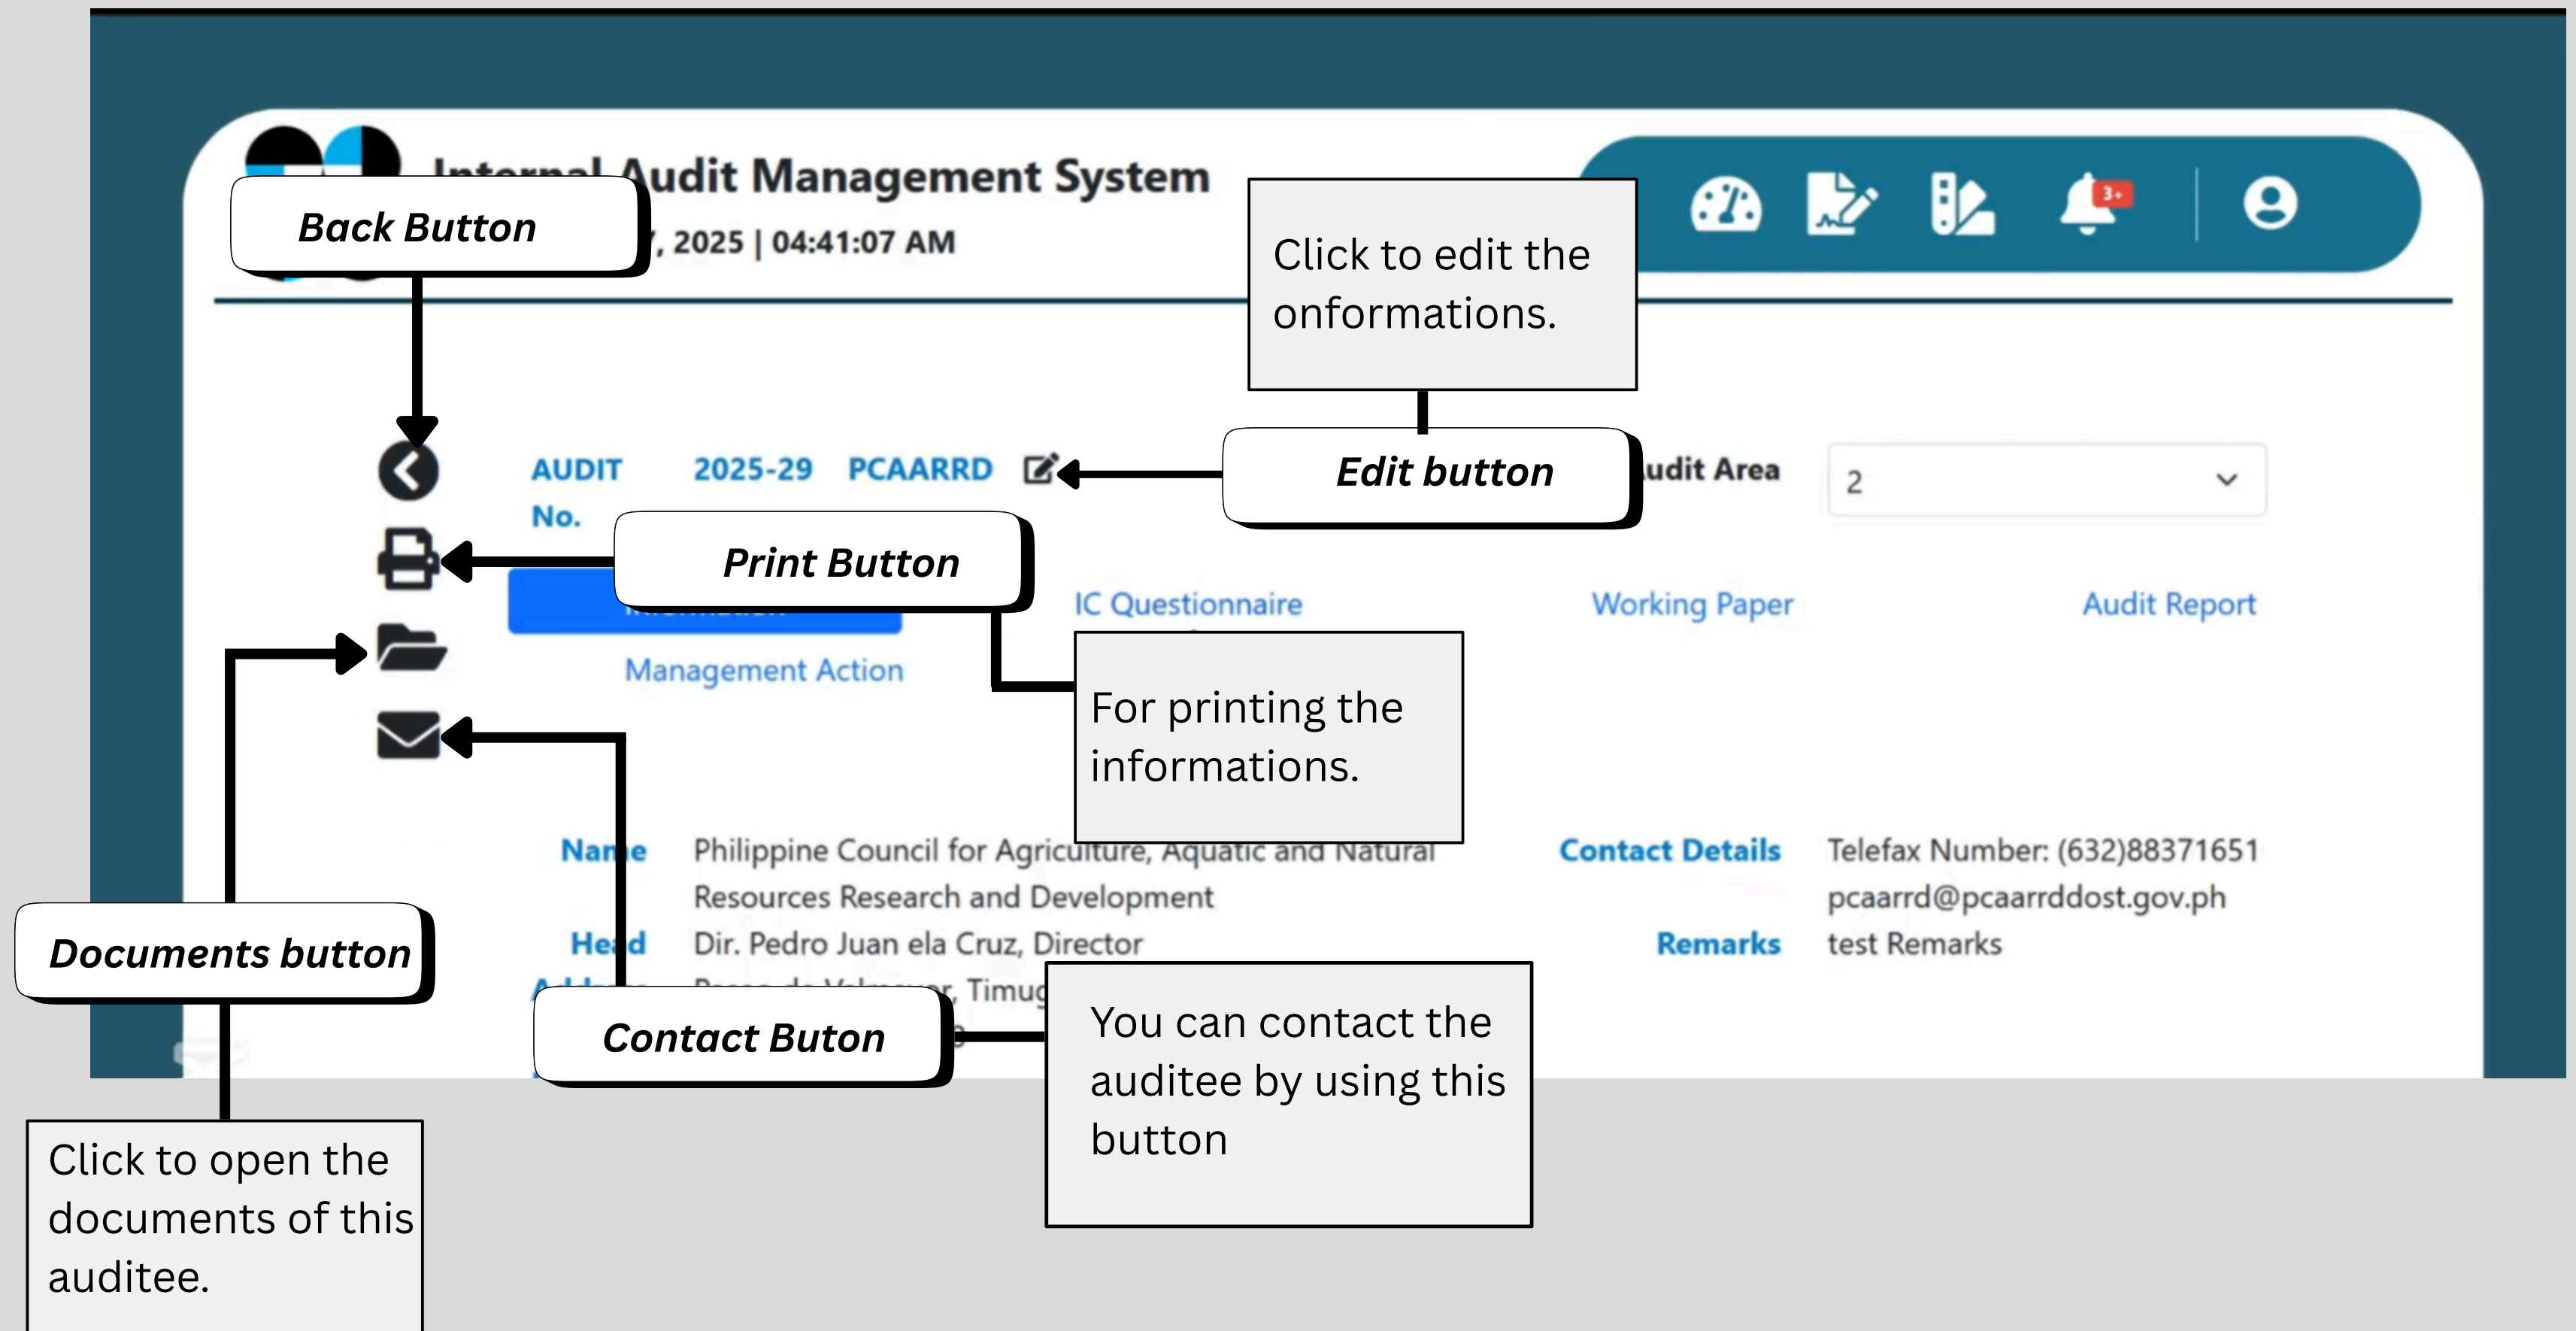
Internal Audit Management System

Back Button

, 2025 | 04:41:07 AM

3+

Click to edit the onformations.

AUDIT No.

2025-29

PCAARRD

Edit button

udit Area

2

Print Button

IC Questionnaire

Working Paper

Audit Report

Management Action

For printing the informations.

Name

Philippine Council for Agriculture, Aquatic and Natural Resources Research and Development

Contact Details

Telefax Number: (632)88371651 pcaarrd@pcaarrddost.gov.ph

Head

Dir. Pedro Juan ela Cruz, Director

Remarks

test Remarks

Documents button

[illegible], Timug

Contact Buton

You can contact the auditee by using this button

Click to open the documents of this auditee.